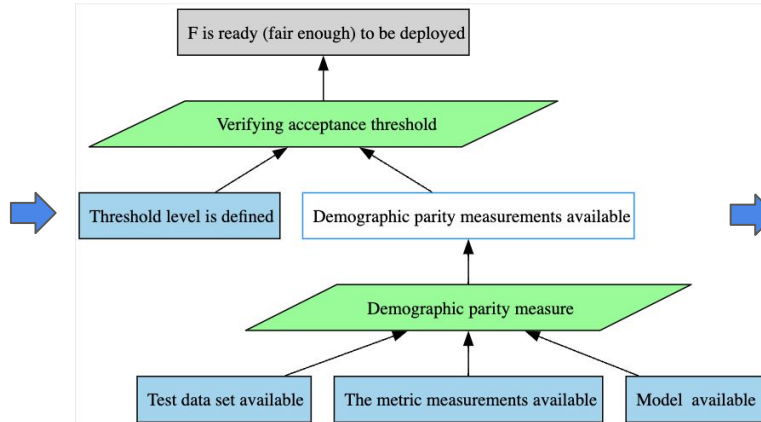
F is ready (fair enough) to be deployed

Verifying acceptance threshold

Threshold level is defined

Demographic parity measurements available

Demographic parity measure

Test data set available

The metric measurements available

Model available